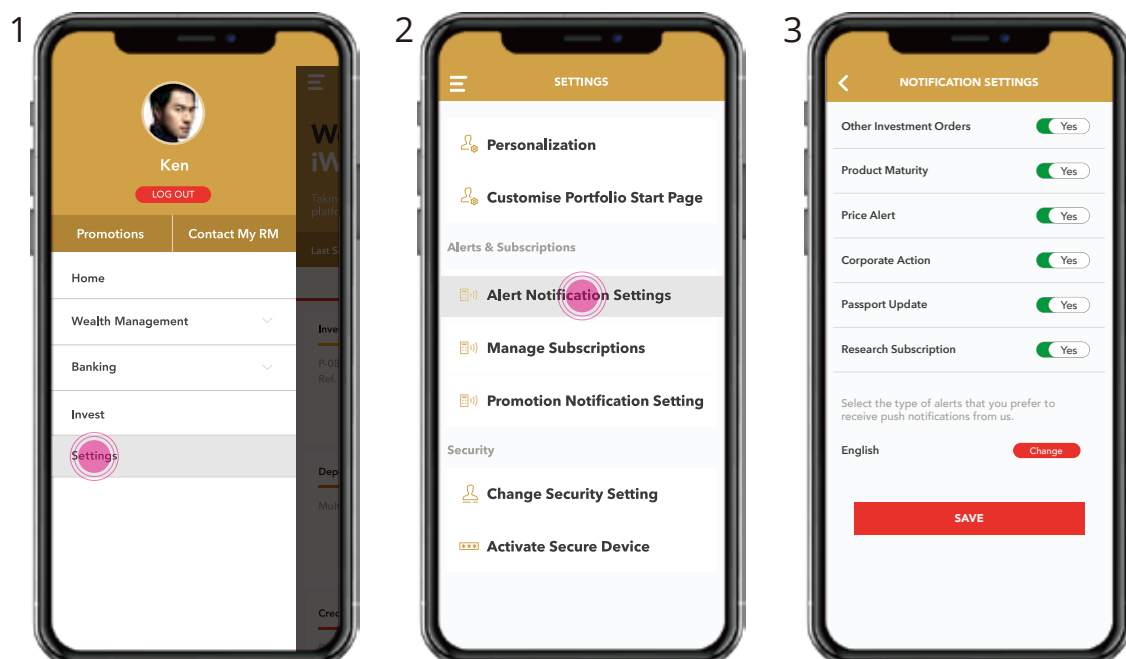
1

Ken

LOG OUT

Promotions | Contact My RM

Home

Wealth Management

Banking

Invest

Settings

W
iW

Takin
platf

Last S

Inve

P-08
Ref.

Dep

Mul

Cre

2

SETTINGS

Personalization

Customise Portfolio Start Page

Alerts & Subscriptions

Alert Notification Settings

Manage Subscriptions

Promotion Notification Setting

Security

Change Security Setting

Activate Secure Device

3

NOTIFICATION SETTINGS

Other Investment Orders Yes

Product Maturity Yes

Price Alert Yes

Corporate Action Yes

Passport Update Yes

Research Subscription Yes

Select the type of alerts that you prefer to receive push notifications from us.

English Change

SAVE